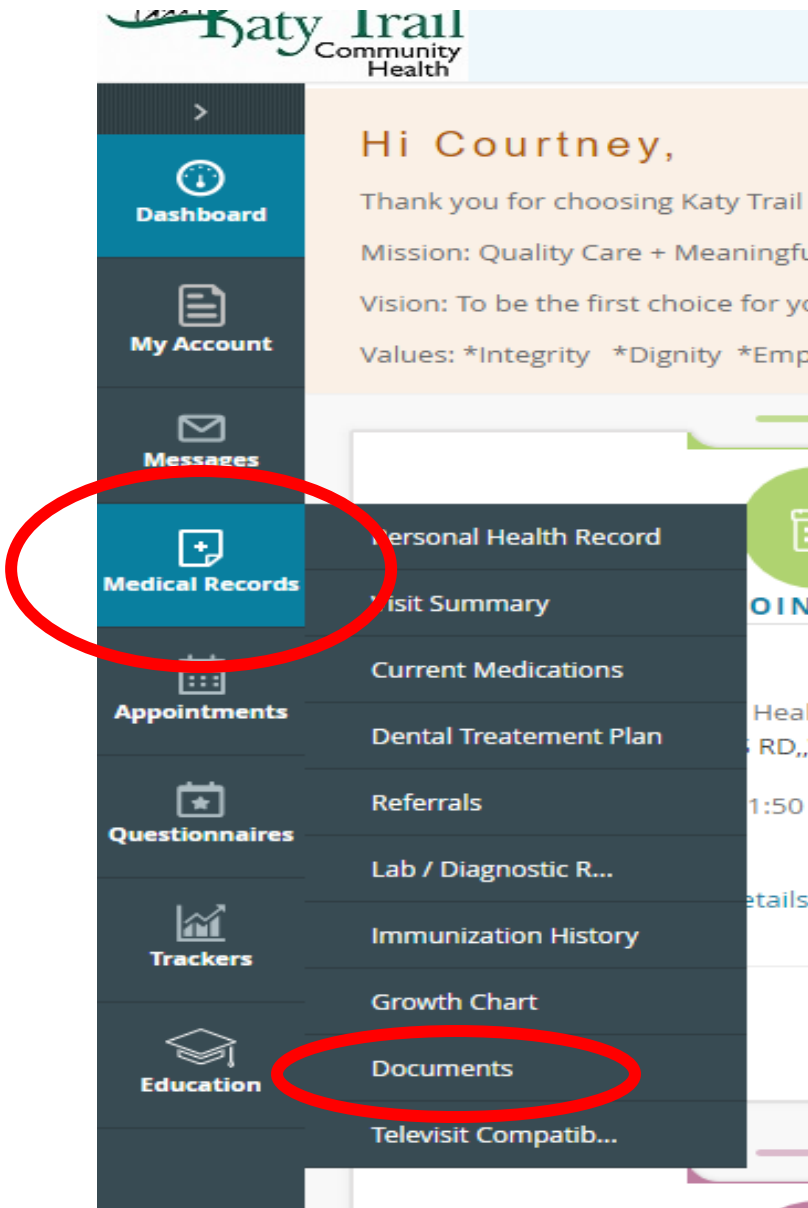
Katy Trail Community Health

>

Dashboard

My Account

Messages

Medical Records

Appointments

Questionnaires

Trackers

Education

Hi Courtney,

Thank you for choosing Katy Trail

Mission: Quality Care + Meaningfu

Vision: To be the first choice for yo

Values: *Integrity *Dignity *Emp

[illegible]ersonal Health Record

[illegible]isit Summary

Current Medications

Dental Treatement Plan

Referrals

Lab / Diagnostic R...

Immunization History

Growth Chart

Documents

Televisit Compatib...

OIN

Heal

RD,,

1:50

etails